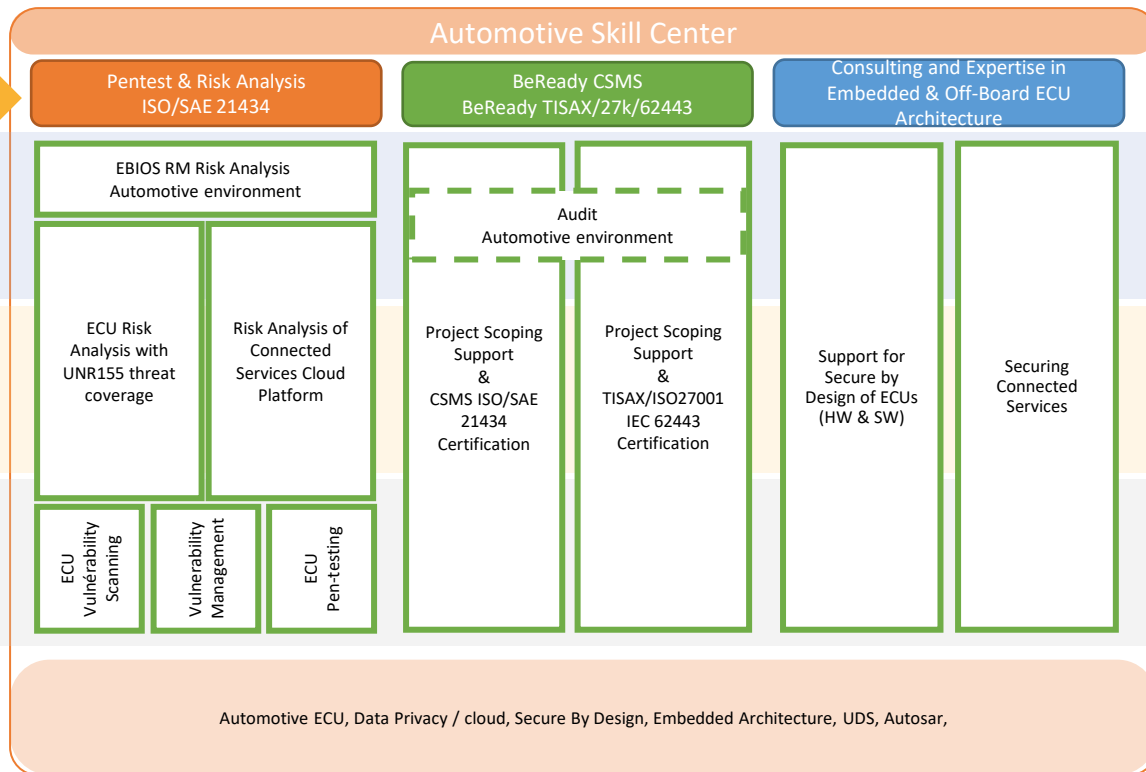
Automotive Skill Center

Pentest & Risk Analysis
ISO/SAE 21434

BeReady CSMS
BeReady TISAX/27k/62443

Consulting and Expertise in Embedded & Off-Board ECU Architecture

EBIOS RM Risk Analysis
Automotive environment

Audit
Automotive environment

ECU Risk Analysis with UNR155 threat coverage

Risk Analysis of Connected Services Cloud Platform

Project Scoping Support
&
CSMS ISO/SAE 21434 Certification

Project Scoping Support
&
TISAX/ISO27001 IEC 62443 Certification

Support for Secure by Design of ECUs (HW & SW)

Securing Connected Services

ECU Vulnérability Scanning

Vulnerability Management

ECU Pen-testing

Automotive ECU, Data Privacy / cloud, Secure By Design, Embedded Architecture, UDS, Autosar,